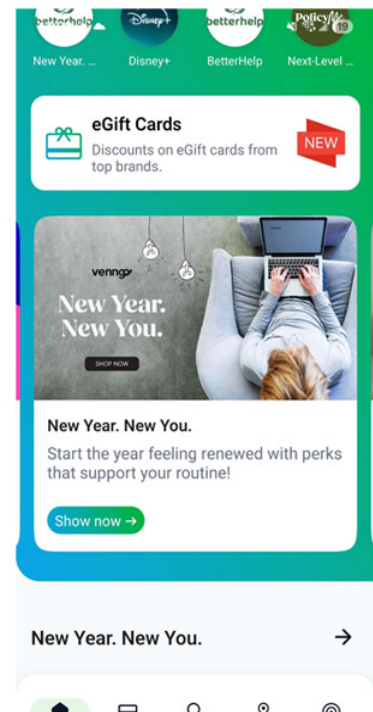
betterhelp
New Year. ...

Disney+
Disney+

betterhelp
BetterHelp

Policy
19
Next-Level ...

eGift Cards
Discounts on eGift cards from top brands.
NEW

venngo
New Year. New You.
SHOP NOW

New Year. New You.
Start the year feeling renewed with perks that support your routine!
Show now →

New Year. New You. →